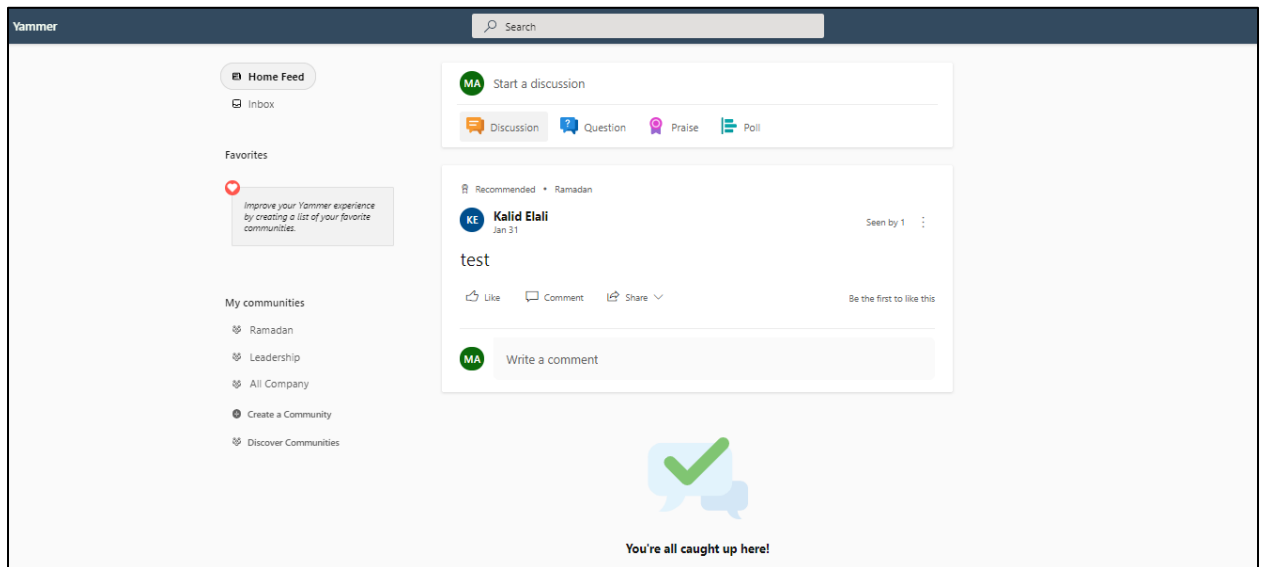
Yammer

Search

Home Feed

Inbox

Favorites

Improve your Yammer experience by creating a list of your favorite communities.

My communities

Ramadan

Leadership

All Company

Create a Community

Discover Communities

MA Start a discussion

Discussion Question Praise Poll

Recommended • Ramadan

KE Kalid Elali
Jan 31

Seen by 1

test

Like Comment Share

Be the first to like this

MA Write a comment

You're all caught up here!